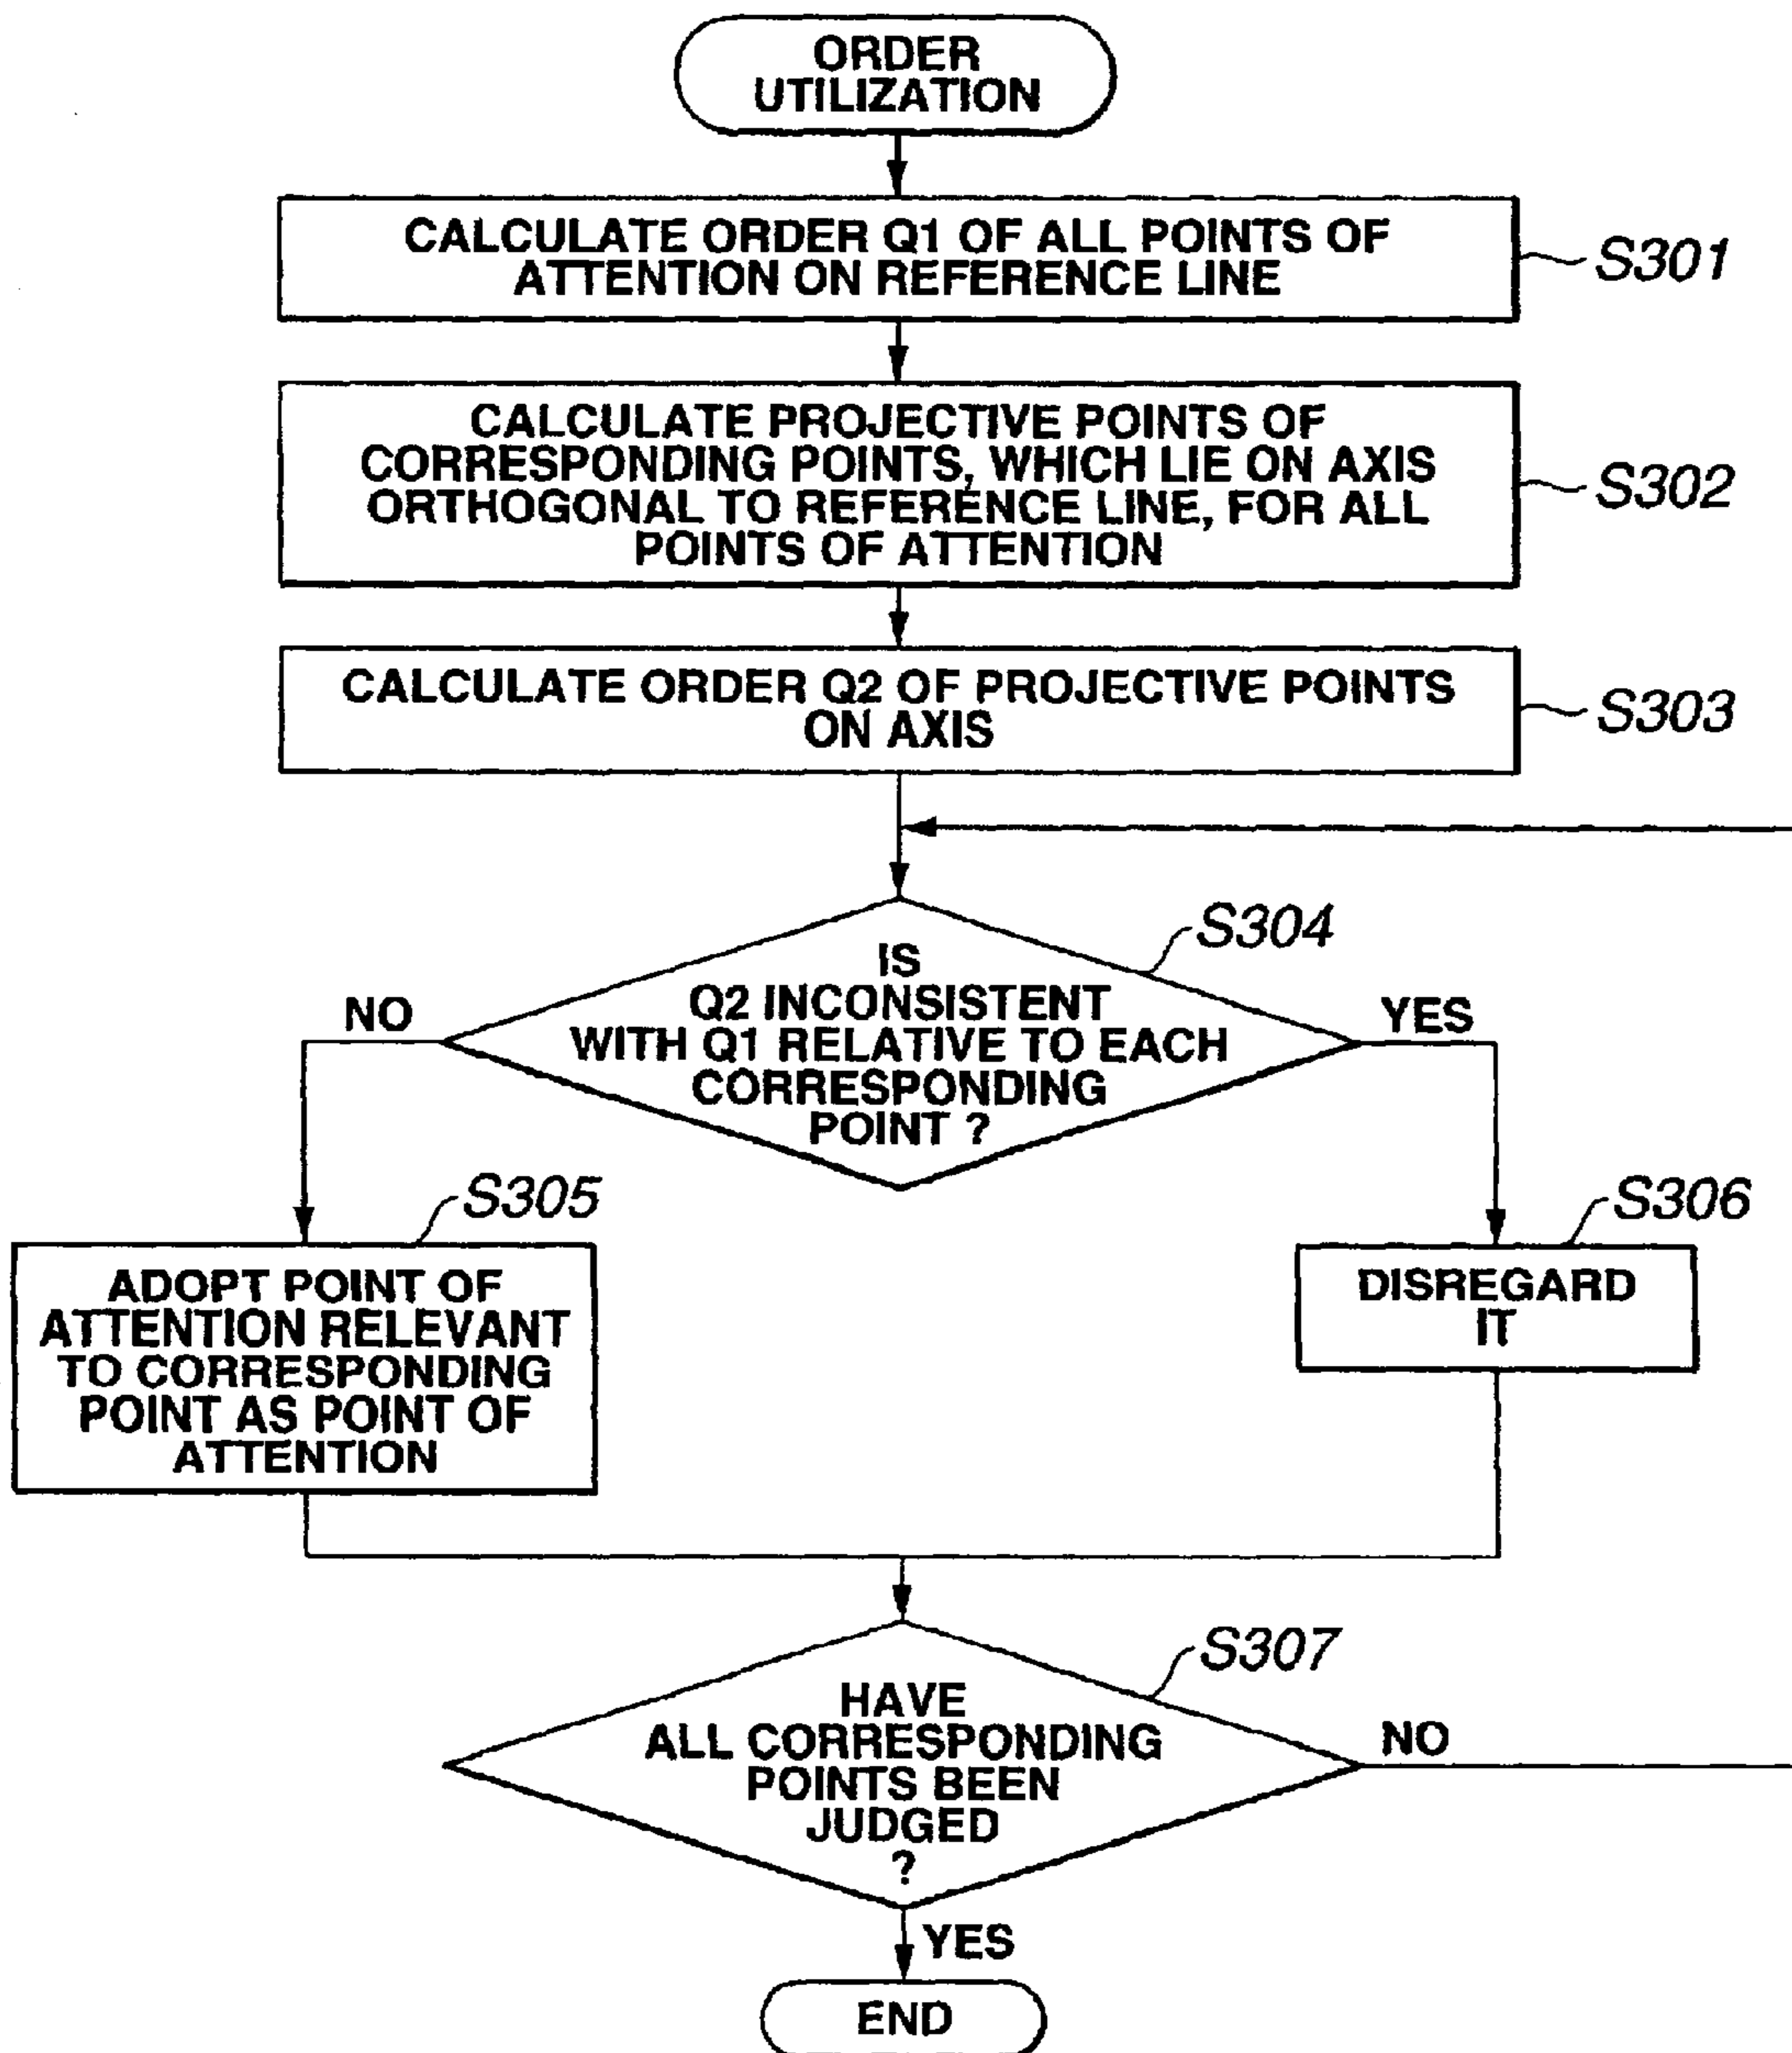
ORDER UTILIZATION

CALCULATE ORDER Q1 OF ALL POINTS OF ATTENTION ON REFERENCE LINE

S301

CALCULATE PROJECTIVE POINTS OF CORRESPONDING POINTS, WHICH LIE ON AXIS ORTHOGONAL TO REFERENCE LINE, FOR ALL POINTS OF ATTENTION

S302

CALCULATE ORDER Q2 OF PROJECTIVE POINTS ON AXIS

S303

S304

IS Q2 INCONSISTENT WITH Q1 RELATIVE TO EACH CORRESPONDING POINT ?

NO

YES

S305

ADOPT POINT OF ATTENTION RELEVANT TO CORRESPONDING POINT AS POINT OF ATTENTION

S306

DISREGARD IT

S307

HAVE ALL CORRESPONDING POINTS BEEN JUDGED ?

NO

YES

END